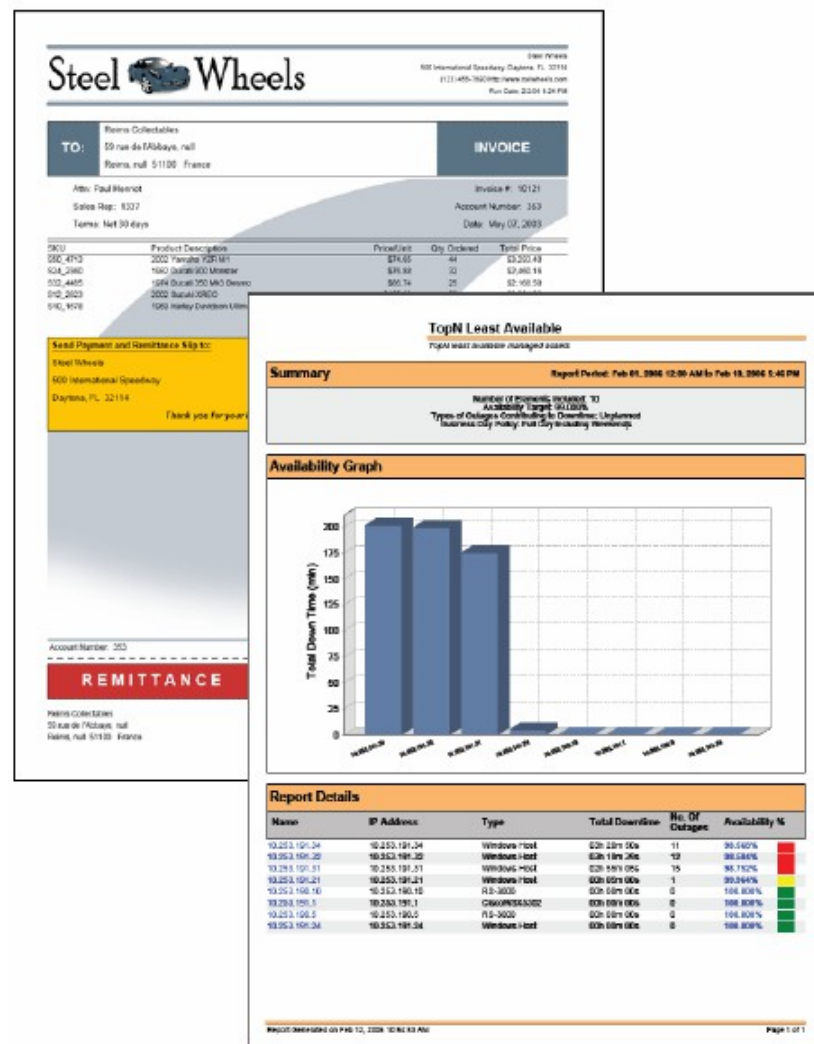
Steel Wheels

Steel Wheels
500 International Speedway, Daytona, FL 32114
(123) 456-7890 http://www.steelwheels.com
Run Date: 2/2/04 4:24 PM

TO: Reims Collectables
59 rue de l'Abbaye, null
Reims, null 51100 France

INVOICE

Attn: Paul Henriot
Sales Rep: 1337
Terms: Net 30 days

Invoice #: 10121
Account Number: 353
Date: May 07, 2003

| SKU | Product Description | Price/Unit | Qty. Ordered | Total Price |
|---|---|---|---|---|
| S10_4713 | 2002 Yamaha YZR M1 | $74.65 | 44 | $3,203.40 |
| S24_2360 | 1950 Ducati 900 Monster | $75.50 | 32 | $2,992.16 |
| S32_4485 | 1974 Ducati 350 Mk3 Desmo | $86.74 | 25 | $2,168.50 |
| S12_2823 | 2002 Suzuki XREO | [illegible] | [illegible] | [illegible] |
| S10_1678 | 1969 Harley Davidson Ultim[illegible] | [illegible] | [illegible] | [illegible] |

Send Payment and Remittance Slip to:
Steel Wheels
500 International Speedway
Daytona, FL 32114
Thank you for your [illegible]

Account Number: 353

REMITTANCE

Reims Collectables
59 rue de l'Abbaye, null
Reims, null 51100 France

TopN Least Available
TopN least available managed assets

Summary
Report Period: Feb 01, 2006 12:00 AM to Feb 10, 2006 1:40 PM

Number of Elements Included: 10
Availability Target: 99.000%
Types of Outages Contributing to Downtime: Unplanned
Business Day Policy: Full Day including Weekends

Availability Graph

Total Down Time (min)
200
175
150
125
100
75
50
25
0

Report Details

| Name | IP Address | Type | Total Downtime | No. Of Outages | Availability % |
|---|---|---|---|---|---|
| 10.253.191.34 | 10.253.191.34 | Windows Host | 03h 20m 00s | 11 | 98.565% |
| 10.253.191.20 | 10.253.191.20 | Windows Host | 03h 18m 26s | 12 | 98.584% |
| 10.253.191.51 | 10.253.191.51 | Windows Host | 02h 55m 05s | 15 | 98.752% |
| 10.253.191.21 | 10.253.191.21 | Windows Host | 00h 05m 00s | 1 | 99.964% |
| 10.253.190.10 | 10.253.190.10 | RS-3000 | 00h 00m 00s | 0 | 100.000% |
| 10.253.191.1 | 10.253.191.1 | Cisco WS3502 | 00h 00m 00s | 0 | 100.000% |
| 10.253.190.5 | 10.253.190.5 | RS-3000 | 00h 00m 00s | 0 | 100.000% |
| 10.253.191.24 | 10.253.191.24 | Windows Host | 00h 00m 00s | 0 | 100.000% |

Report Generated on Feb 10, 2006 10:50:53 AM
Page 1 of 1